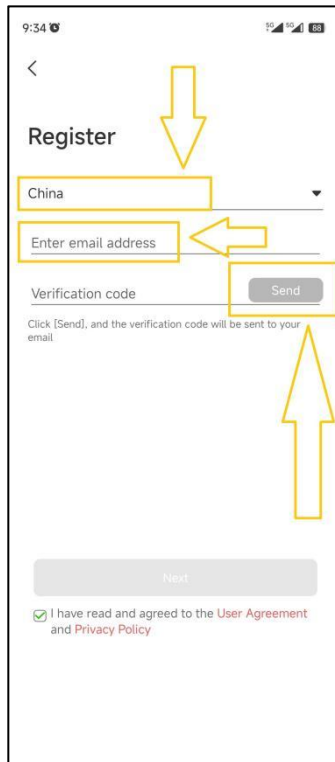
9:34

5G 5G 88

<

Register

China

Enter email address

Verification code

Send

Click [Send], and the verification code will be sent to your email

Next

I have read and agreed to the User Agreement and Privacy Policy